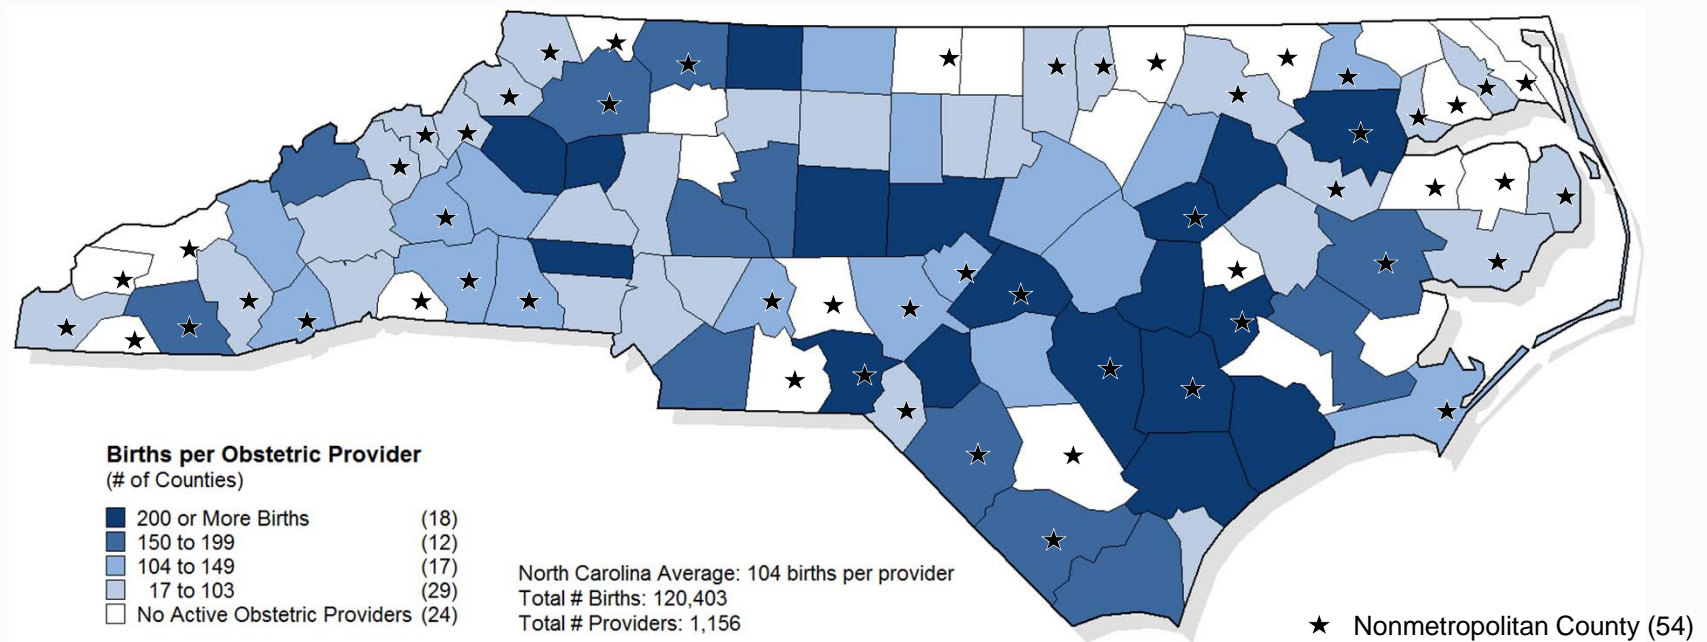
Births per Obstetric Provider
(# of Counties)

| | | |
|---|---|---|
| | 200 or More Births | (18) |
| | 150 to 199 | (12) |
| | 104 to 149 | (17) |
| | 17 to 103 | (29) |
| | No Active Obstetric Providers | (24) |

North Carolina Average: 104 births per provider
Total # Births: 120,403
Total # Providers: 1,156

★ Nonmetropolitan County (54)